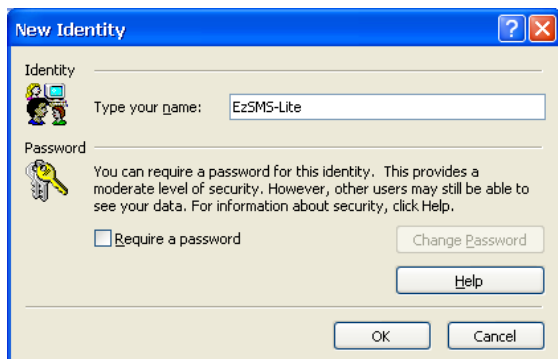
New Identity

?

X

Identity

Type your name: EzSMS-Lite

Password

You can require a password for this identity. This provides a moderate level of security. However, other users may still be able to see your data. For information about security, click Help.

Require a password

Change Password

Help

OK

Cancel